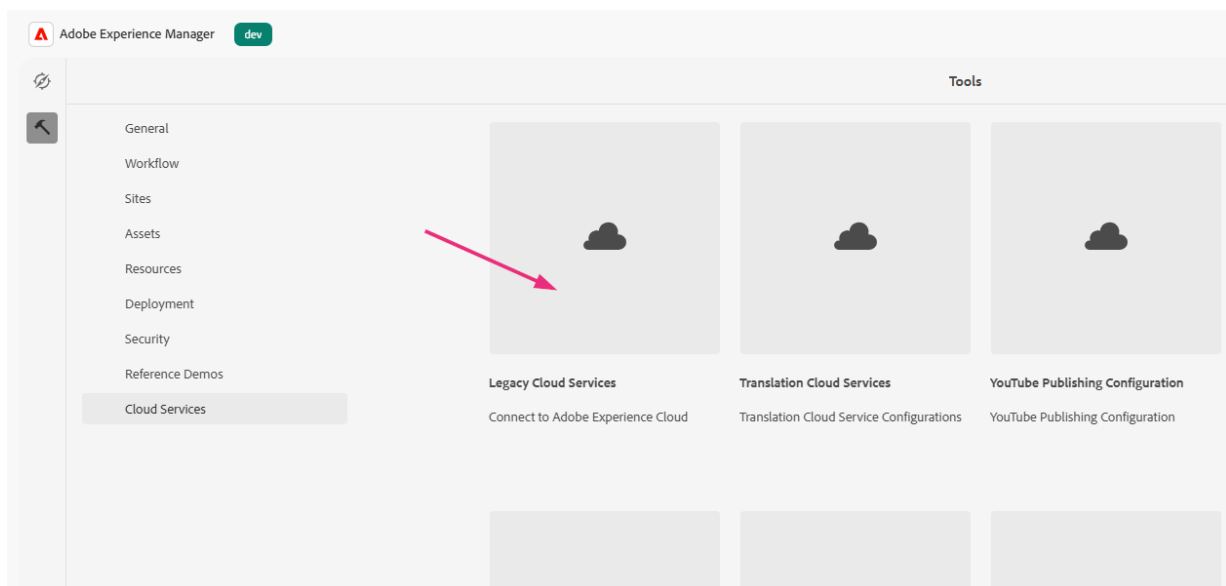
Adobe Experience Manager dev

Tools

General
Workflow
Sites
Assets
Resources
Deployment
Security
Reference Demos
Cloud Services

Legacy Cloud Services
Connect to Adobe Experience Cloud

Translation Cloud Services
Translation Cloud Service Configurations

YouTube Publishing Configuration
YouTube Publishing Configuration